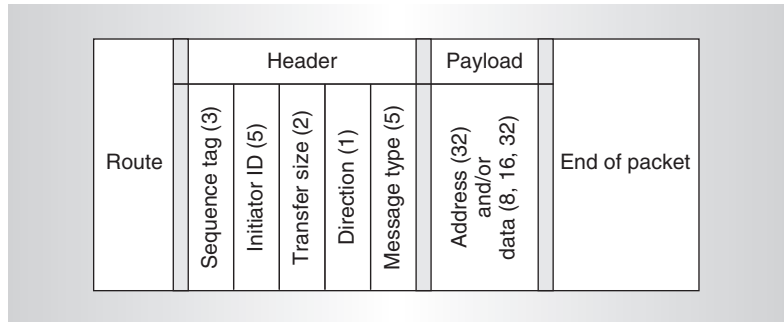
| Route | Header | | | | | Payload | End of packet |
|---|---|---|---|---|---|---|---|
| | Sequence tag (3) | Initiator ID (5) | Transfer size (2) | Direction (1) | Message type (5) | Address (32) and/or data (8, 16, 32) | |